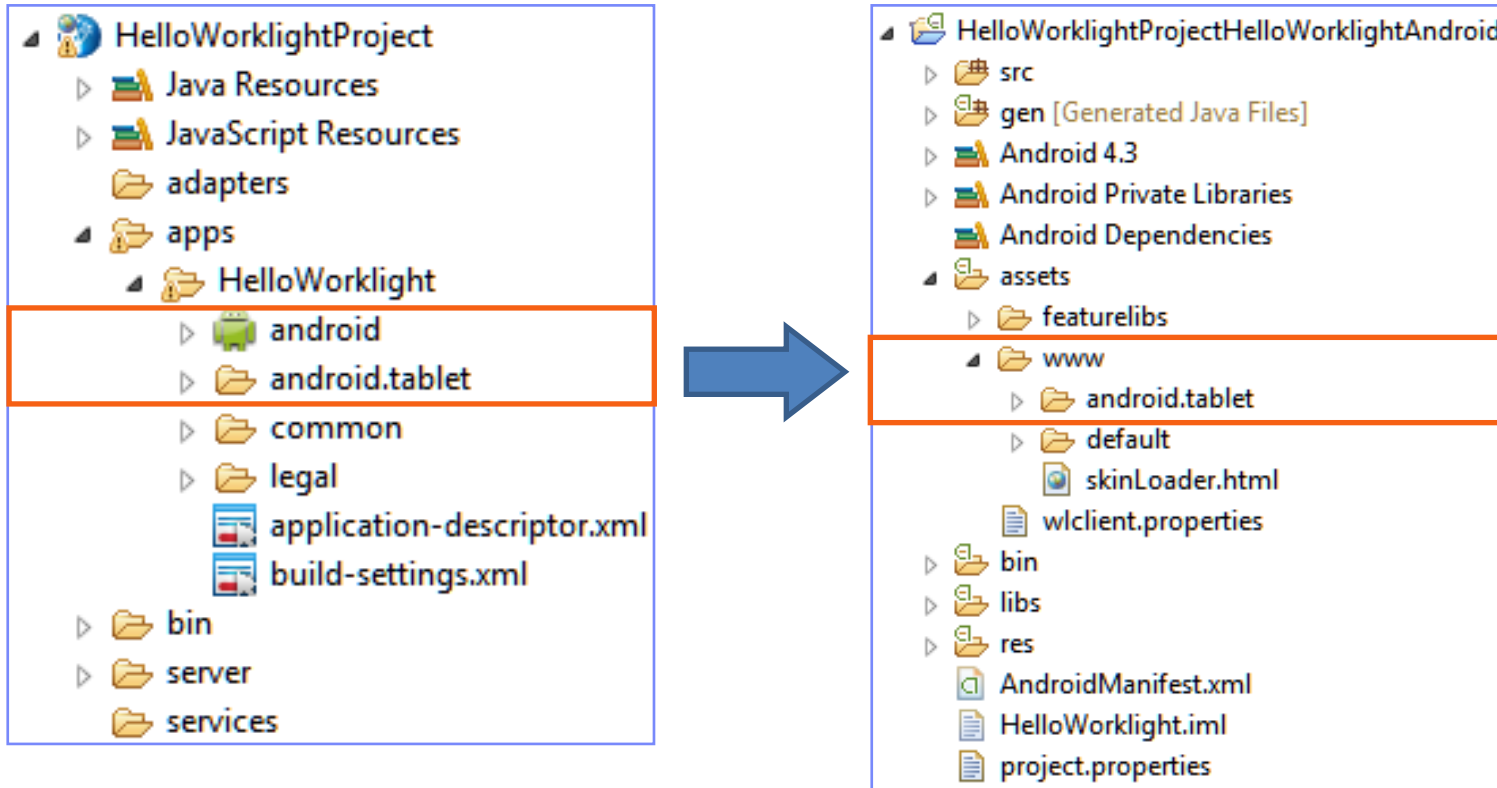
HelloWorklightProject
Java Resources
JavaScript Resources
adapters
apps
HelloWorklight
android
android.tablet
common
legal
application-descriptor.xml
build-settings.xml
bin
server
services

HelloWorklightProjectHelloWorklightAndroid
src
gen [Generated Java Files]
Android 4.3
Android Private Libraries
Android Dependencies
assets
featurelibs
www
android.tablet
default
skinLoader.html
wlclient.properties
bin
libs
res
AndroidManifest.xml
HelloWorklight.iml
project.properties